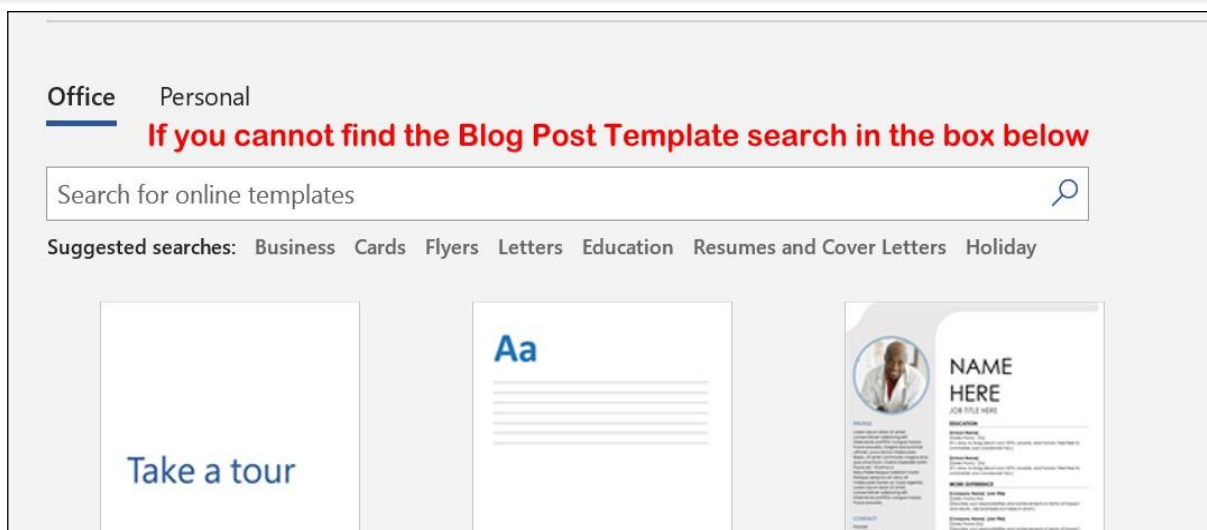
Office Personal

If you cannot find the Blog Post Template search in the box below

Search for online templates

Suggested searches: Business Cards Flyers Letters Education Resumes and Cover Letters Holiday

Take a tour

Aa

NAME HERE

JOB TITLE HERE

EDUCATION

WORK EXPERIENCE

PROFILE

CONTACT